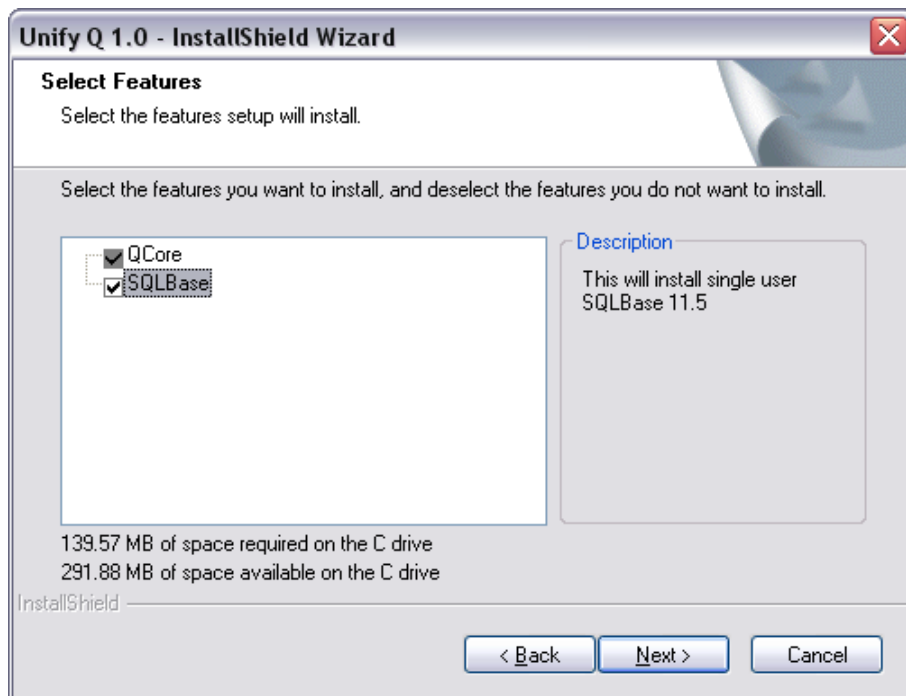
Unify Q 1.0 - InstallShield Wizard

Select Features

Select the features setup will install.

Select the features you want to install, and deselect the features you do not want to install.

QCore
SQLBase

Description

This will install single user SQLBase 11.5

139.57 MB of space required on the C drive
291.88 MB of space available on the C drive

InstallShield

< Back
Next >
Cancel